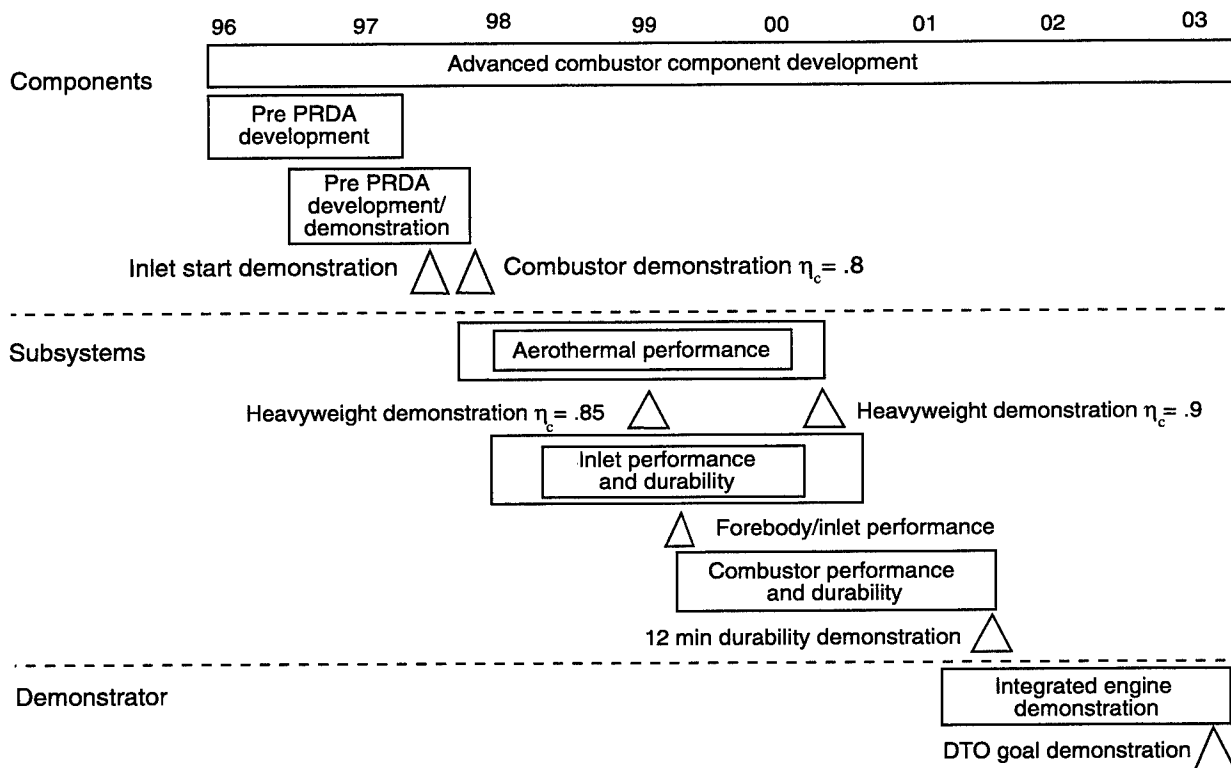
96 97 98 99 00 01 02 03

Components

Advanced combustor component development

Pre PRDA development

Pre PRDA development/ demonstration

Inlet start demonstration

Combustor demonstration $\eta_c = .8$

Subsystems

Aerothermal performance

Heavyweight demonstration $\eta_c = .85$

Heavyweight demonstration $\eta_c = .9$

Inlet performance and durability

Forebody/inlet performance

Combustor performance and durability

12 min durability demonstration

Demonstrator

Integrated engine demonstration

DTO goal demonstration